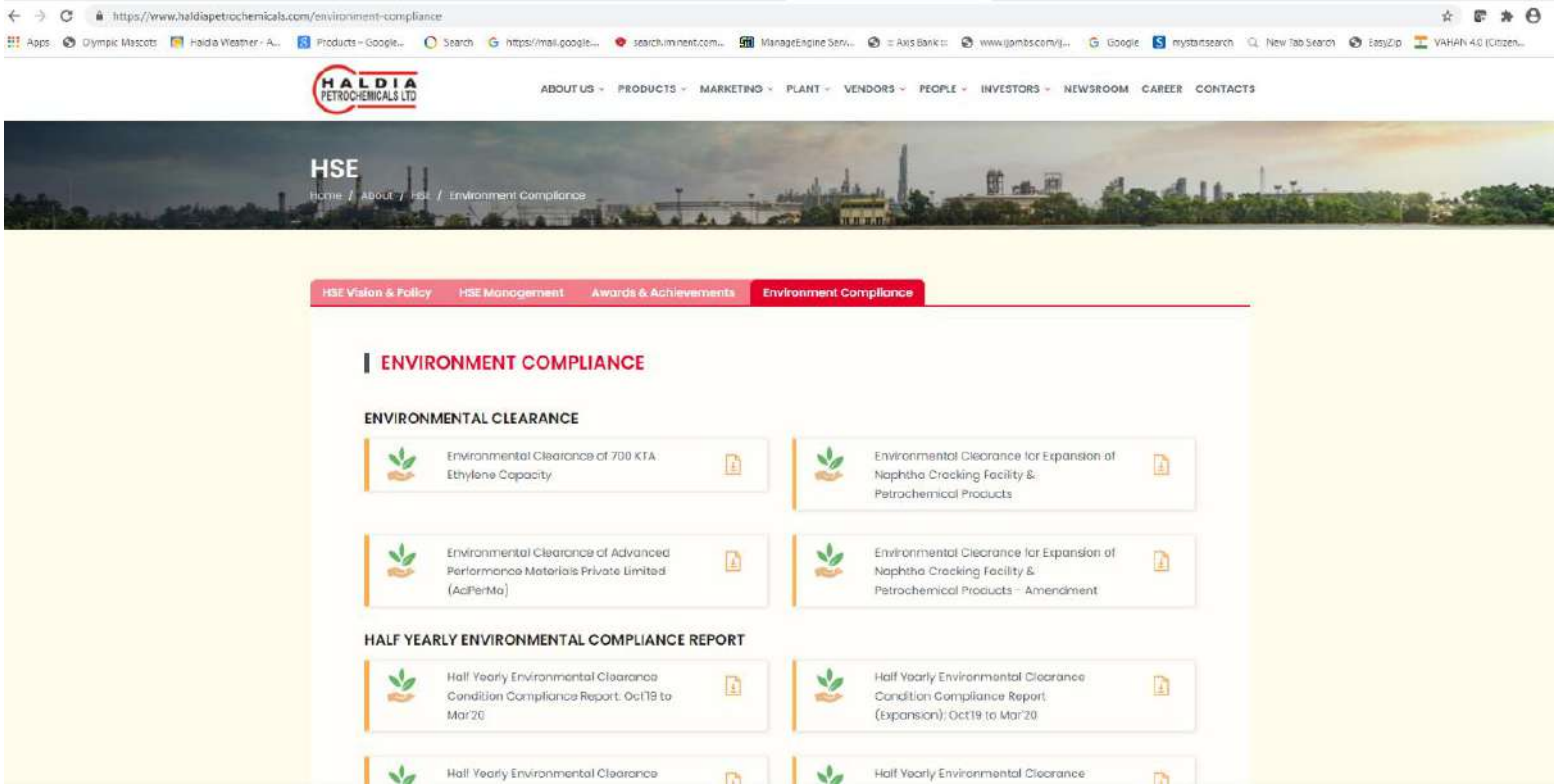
https://www.haldiapetrochemicals.com/environment-compliance

Apps Olympic Mascots Haldia Weather - A... Products - Google... Search https://mail.google... search.iminent.com... ManageEngine Serv... :: Axis Bank :: www.ijambs.com/ij... Google mystartsearch New Tab Search EasyZip VAHAN 4.0 (Citizen...

HALDIA PETROCHEMICALS LTD

ABOUT US PRODUCTS MARKETING PLANT VENDORS PEOPLE INVESTORS NEWSROOM CAREER CONTACTS

HSE

Home / About / HSE / Environment Compliance

HSE Vision & Policy HSE Management Awards & Achievements Environment Compliance

ENVIRONMENT COMPLIANCE

ENVIRONMENTAL CLEARANCE

Environmental Clearance of 700 KTA Ethylene Capacity

Environmental Clearance for Expansion of Naphtha Cracking Facility & Petrochemical Products

Environmental Clearance of Advanced Performance Materials Private Limited (AdPerMa)

Environmental Clearance for Expansion of Naphtha Cracking Facility & Petrochemical Products - Amendment

HALF YEARLY ENVIRONMENTAL COMPLIANCE REPORT

Half Yearly Environmental Clearance Condition Compliance Report: Oct'19 to Mar'20

Half Yearly Environmental Clearance Condition Compliance Report (Expansion): Oct'19 to Mar'20

Half Yearly Environmental Clearance

Half Yearly Environmental Clearance